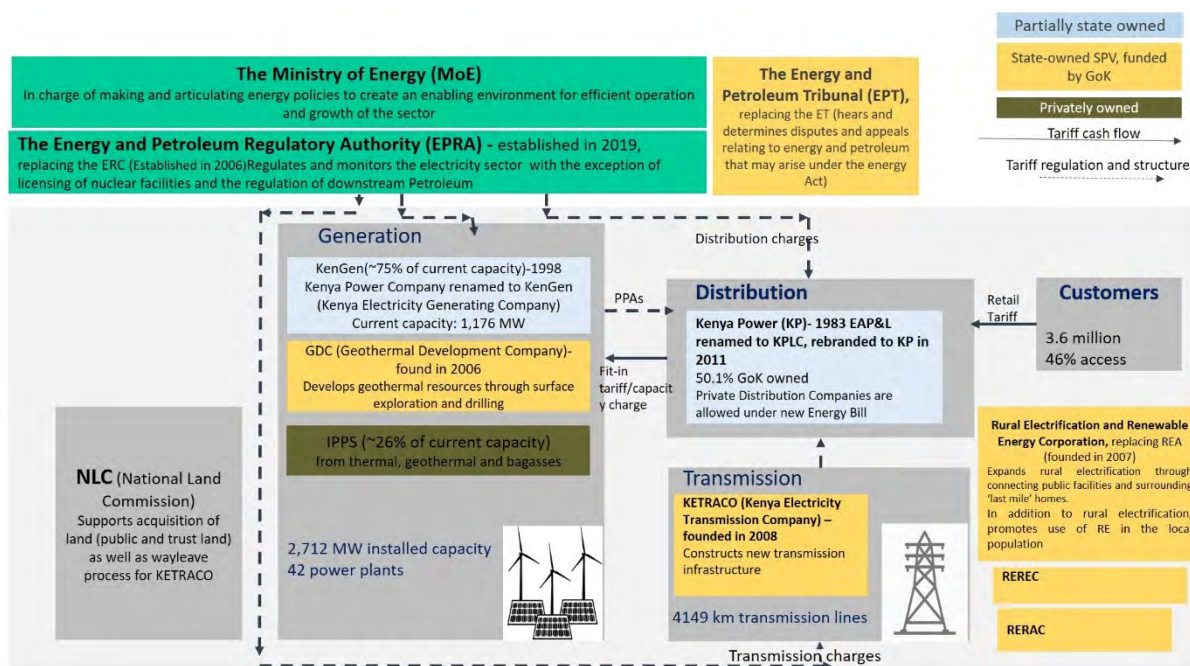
Partially state owned

State-owned SPV, funded by GoK

Privately owned

Tariff cash flow

Tariff regulation and structure

The Ministry of Energy (MoE)
In charge of making and articulating energy policies to create an enabling environment for efficient operation and growth of the sector

The Energy and Petroleum Regulatory Authority (EPRA) - established in 2019, replacing the ERC (Established in 2006)Regulates and monitors the electricity sector with the exception of licensing of nuclear facilities and the regulation of downstream Petroleum

The Energy and Petroleum Tribunal (EPT), replacing the ET (hears and determines disputes and appeals relating to energy and petroleum that may arise under the energy Act)

Generation

KenGen(~75% of current capacity)-1998
Kenya Power Company renamed to KenGen (Kenya Electricity Generating Company)
Current capacity: 1,176 MW

GDC (Geothermal Development Company)- found in 2006
Develops geothermal resources through surface exploration and drilling

IPPS (~26% of current capacity)
from thermal, geothermal and bagasses

2,712 MW installed capacity
42 power plants

Distribution charges

PPAs

Fit-in tariff/capacity charge

Distribution

Kenya Power (KP)- 1983 EAP&L renamed to KPLC, rebranded to KP in 2011
50.1% GoK owned
Private Distribution Companies are allowed under new Energy Bill

Retail Tariff

Customers

3.6 million
46% access

NLC (National Land Commission)
Supports acquisition of land (public and trust land) as well as wayleave process for KETRACO

Transmission

KETRACO (Kenya Electricity Transmission Company) – founded in 2008
Constructs new transmission infrastructure

4149 km transmission lines

Rural Electrification and Renewable Energy Corporation, replacing REA (founded in 2007)
Expands rural electrification through connecting public facilities and surrounding 'last mile' homes.
In addition to rural electrification promotes use of RE in the loca population

REREC

RERAC

Transmission charges